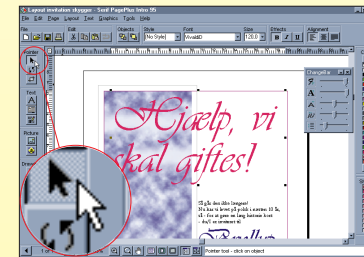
Layout invitation skygger - Serif PagePlus Intro 95

File Edit Page Layout Text Graphics Tools Help

File Edit Objects Style Font Size Effects Alignment

[No Style] VivaldiD 120.0

Pointer

Text

Picture

Draw

ChangeBar

Hjælp, vi skal giftes!

Pointer tool - click on object